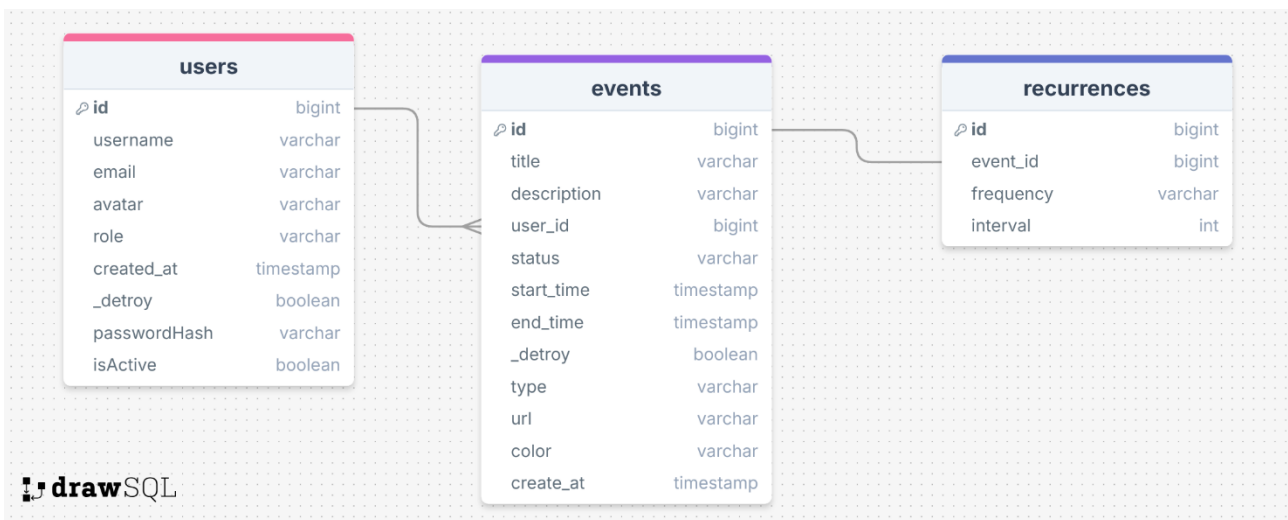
users

| id | bigint |
|---|---|
| username | varchar |
| email | varchar |
| avatar | varchar |
| role | varchar |
| created_at | timestamp |
| _detroy | boolean |
| passwordHash | varchar |
| isActive | boolean |

events

| id | bigint |
|---|---|
| title | varchar |
| description | varchar |
| user_id | bigint |
| status | varchar |
| start_time | timestamp |
| end_time | timestamp |
| _detroy | boolean |
| type | varchar |
| url | varchar |
| color | varchar |
| create_at | timestamp |

recurrences

| id | bigint |
|---|---|
| event_id | bigint |
| frequency | varchar |
| interval | int |

drawSQL